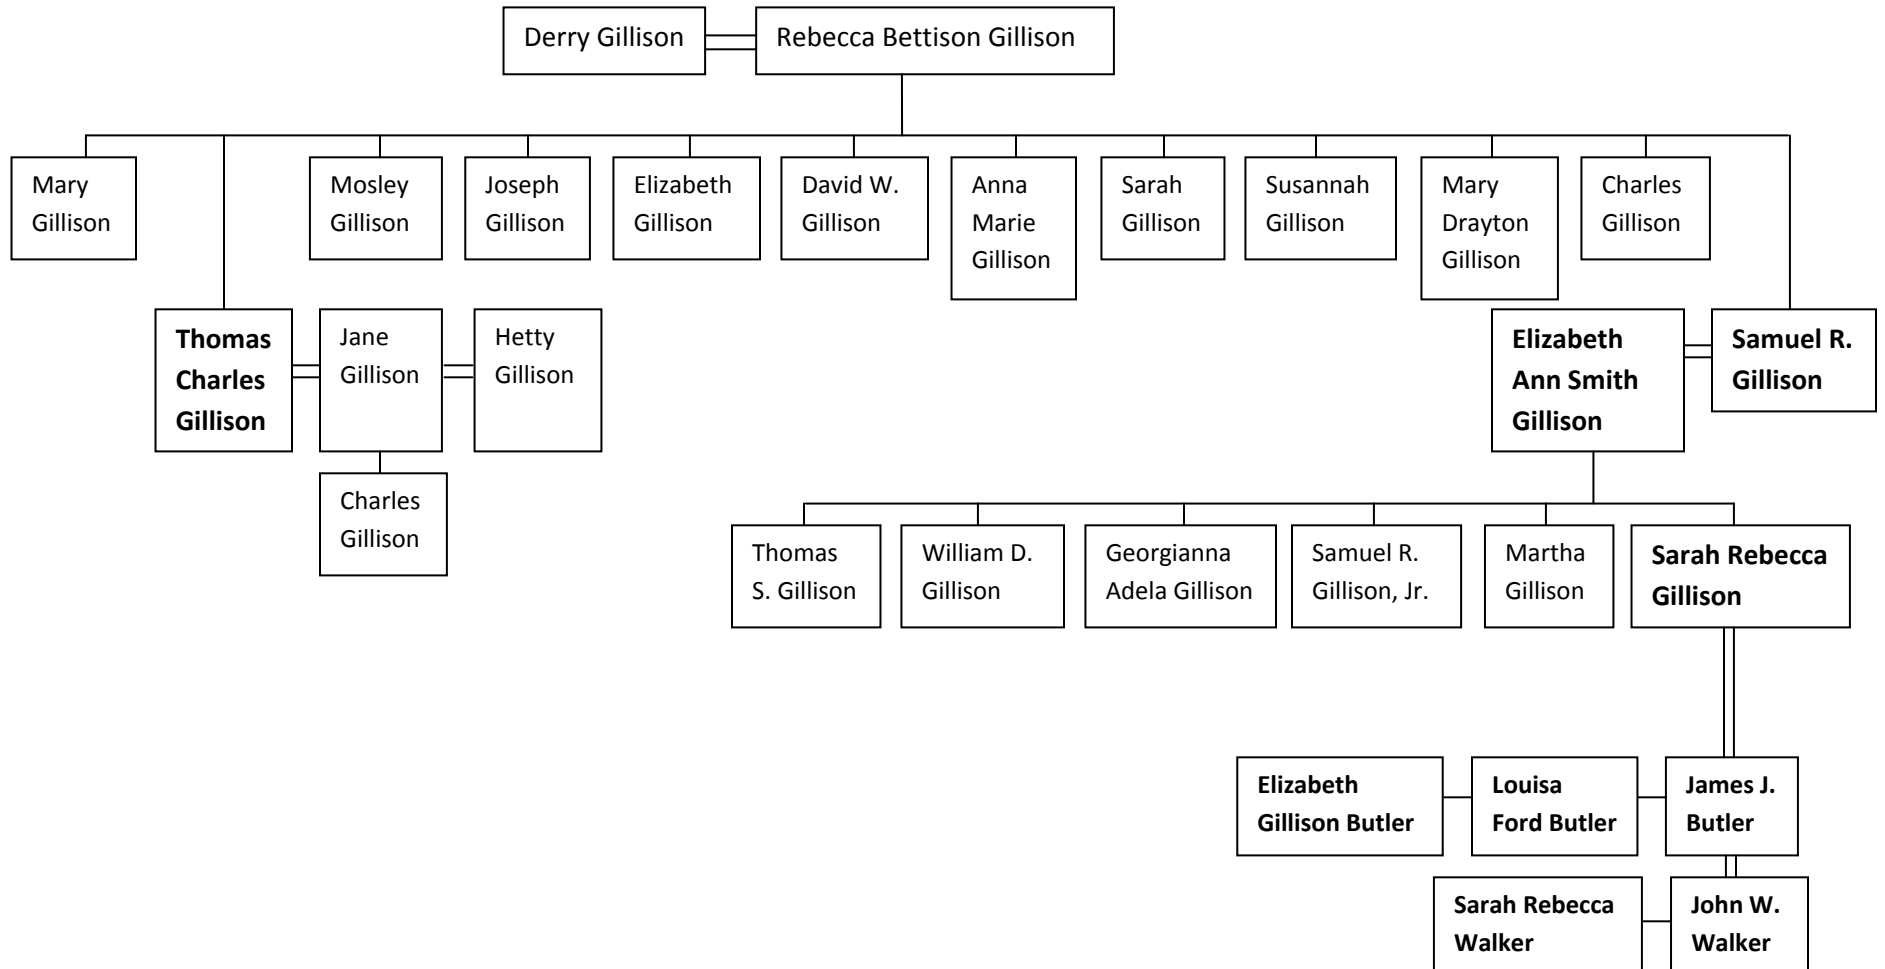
Derry Gillison

Rebecca Bettison Gillison

Mary Gillison

Mosley Gillison

Joseph Gillison

Elizabeth Gillison

David W. Gillison

Anna Marie Gillison

Sarah Gillison

Susannah Gillison

Mary Drayton Gillison

Charles Gillison

**Thomas Charles Gillison**

Jane Gillison

Hetty Gillison

Charles Gillison

**Elizabeth Ann Smith Gillison**

**Samuel R. Gillison**

Thomas S. Gillison

William D. Gillison

Georgianna Adela Gillison

Samuel R. Gillison, Jr.

Martha Gillison

**Sarah Rebecca Gillison**

**Elizabeth Gillison Butler**

**Louisa Ford Butler**

**James J. Butler**

**Sarah Rebecca Walker**

**John W. Walker**